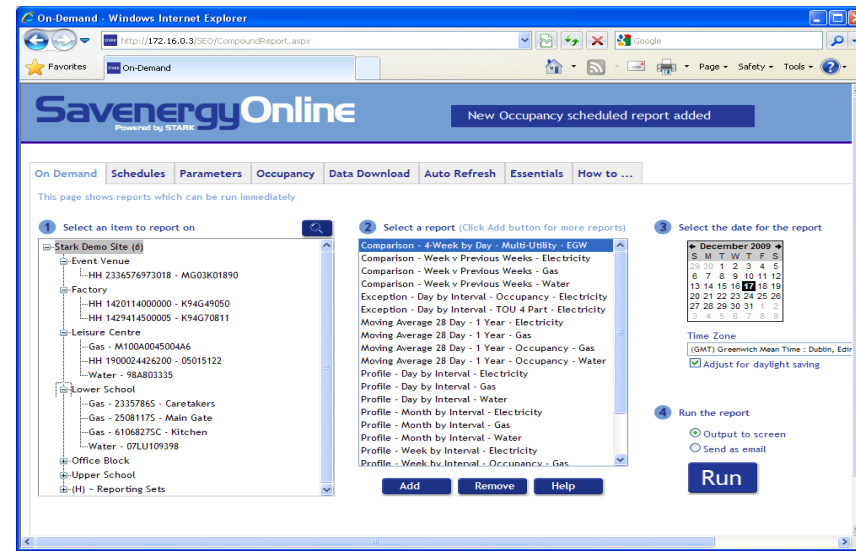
On-Demand - Windows Internet Explorer

http://172.16.0.3/SEO/CompoundReport.aspx

Google

Favorites

On-Demand

Page ▾ Safety ▾ Tools ▾

SavenergyOnline
Powered by STARK

New Occupancy scheduled report added

On Demand | Schedules | Parameters | Occupancy | Data Download | Auto Refresh | Essentials | How to ...

This page shows reports which can be run immediately

1 Select an item to report on

Stark Demo Site (6)
Event Venue
HH 2336576973018 - MG03K01890
Factory
HH 1420114000000 - K94G49050
HH 1429414500005 - K94G70811
Leisure Centre
Gas - M100A0045004A6
HH 1900024426200 - 05015122
Water - 98A803335
Lower School
Gas - 2335786S - Caretakers
Gas - 2508117S - Main Gate
Gas - 6106827SC - Kitchen
Water - 07LU109398
Office Block
Upper School
(H) ~ Reporting Sets

2 Select a report (Click Add button for more reports)

Comparison - 4-Week by Day - Multi-Utility - EGW
Comparison - Week v Previous Weeks - Electricity
Comparison - Week v Previous Weeks - Gas
Comparison - Week v Previous Weeks - Water
Exception - Day by Interval - Occupancy - Electricity
Exception - Day by Interval - TOU 4 Part - Electricity
Moving Average 28 Day - 1 Year - Electricity
Moving Average 28 Day - 1 Year - Gas
Moving Average 28 Day - 1 Year - Occupancy - Gas
Moving Average 28 Day - 1 Year - Occupancy - Water
Profile - Day by Interval - Electricity
Profile - Day by Interval - Gas
Profile - Day by Interval - Water
Profile - Month by Interval - Electricity
Profile - Month by Interval - Gas
Profile - Month by Interval - Water
Profile - Week by Interval - Electricity
Profile - Week by Interval - Occupancy - Gas

Add | Remove | Help

3 Select the date for the report

December 2009

| S | M | T | W | T | F | S |
|---|---|---|---|---|---|---|
| 29 | 30 | 1 | 2 | 3 | 4 | 5 |
| 6 | 7 | 8 | 9 | 10 | 11 | 12 |
| 13 | 14 | 15 | 16 | 17 | 18 | 19 |
| 20 | 21 | 22 | 23 | 24 | 25 | 26 |
| 27 | 28 | 29 | 30 | 31 | 1 | 2 |
| 3 | 4 | 5 | 6 | 7 | 8 | 9 |

Time Zone
(GMT) Greenwich Mean Time : Dublin, Edir
Adjust for daylight saving

4 Run the report
Output to screen
Send as email
Run